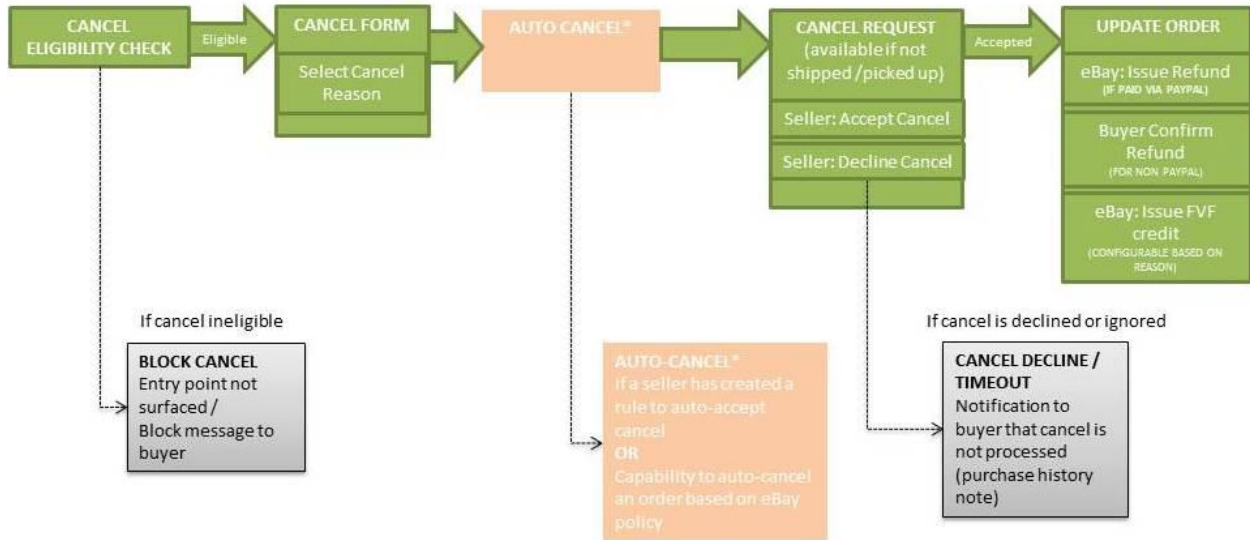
CANCEL ELIGIBILITY CHECK

Eligible

CANCEL FORM

Select Cancel Reason

AUTO CANCEL*

CANCEL REQUEST (available if not shipped /picked up)

Seller: Accept Cancel

Seller: Decline Cancel

Accepted

UPDATE ORDER

eBay: Issue Refund (IF PAID VIA PAYPAL)

Buyer Confirm Refund (FOR NON PAYPAL)

eBay: Issue FVF credit (CONFIGURABLE BASED ON REASON)

If cancel ineligible

BLOCK CANCEL
Entry point not surfaced / Block message to buyer

AUTO-CANCEL*
If a seller has created a rule to auto-accept cancel
OR
Capability to auto-cancel an order based on eBay policy

If cancel is declined or ignored

CANCEL DECLINE / TIMEOUT
Notification to buyer that cancel is not processed (purchase history note)